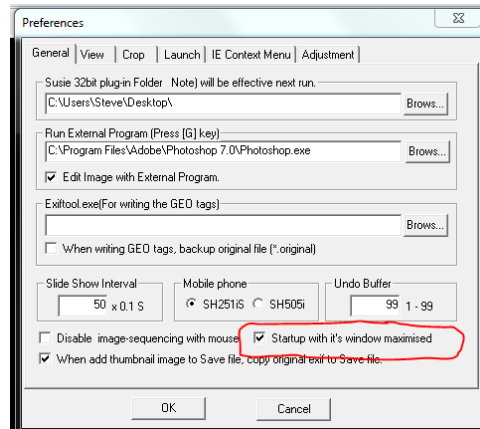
Preferences

General | View | Crop | Launch | IE Context Menu | Adjustment

Susie 32bit plug-in Folder  Note) will be effective next run.
C:\Users\Steve\Desktop\
Brows...

Run External Program (Press [G] key)
C:\Program Files\Adobe\Photoshop 7.0\Photoshop.exe
Brows...
Edit Image with External Program.

Exiftool.exe(For writing the GEO tags)
Brows...
When writing GEO tags, backup original file (*.original)

Slide Show Interval
50 x 0.1 S

Mobile phone
SH251iS  SH505i

Undo Buffer
99 1 - 99

Disable image-sequencing with mouse
Startup with it's window maximised
When add thumbnail image to Save file, copy original exif to Save file.

OK
Cancel